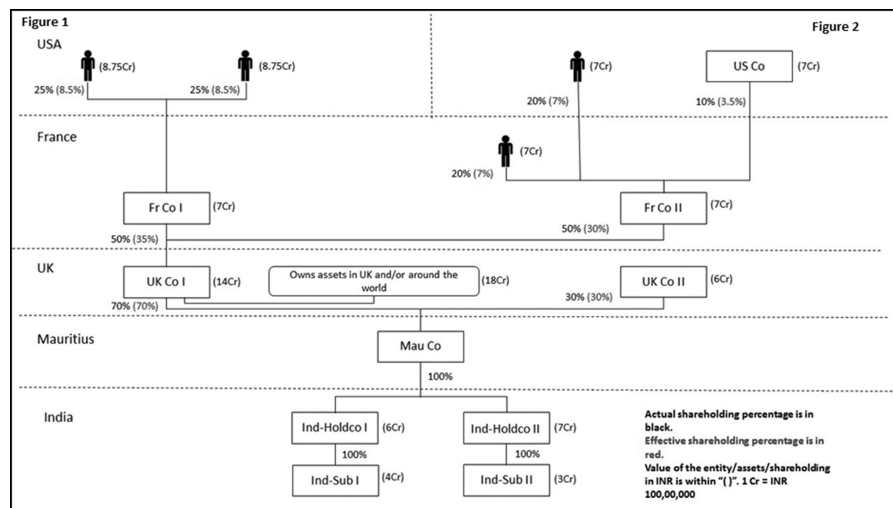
Figure 1

Figure 2

USA

(8.75Cr)

(8.75Cr)

25% (8.5%)

25% (8.5%)

(7Cr)

US Co

(7Cr)

20% (7%)

10% (3.5%)

France

(7Cr)

20% (7%)

Fr Co I

(7Cr)

Fr Co II

(7Cr)

50% (35%)

50% (30%)

UK

UK Co I

(14Cr)

Owns assets in UK and/or around the world

(18Cr)

UK Co II

(6Cr)

70% (70%)

30% (30%)

Mauritius

Mau Co

100%

India

Ind-Holdco I

(6Cr)

Ind-Holdco II

(7Cr)

100%

100%

Ind-Sub I

(4Cr)

Ind-Sub II

(3Cr)

Actual shareholding percentage is in black.
Effective shareholding percentage is in red.
Value of the entity/assets/shareholding in INR is within "( )". 1 Cr = INR 100,00,000